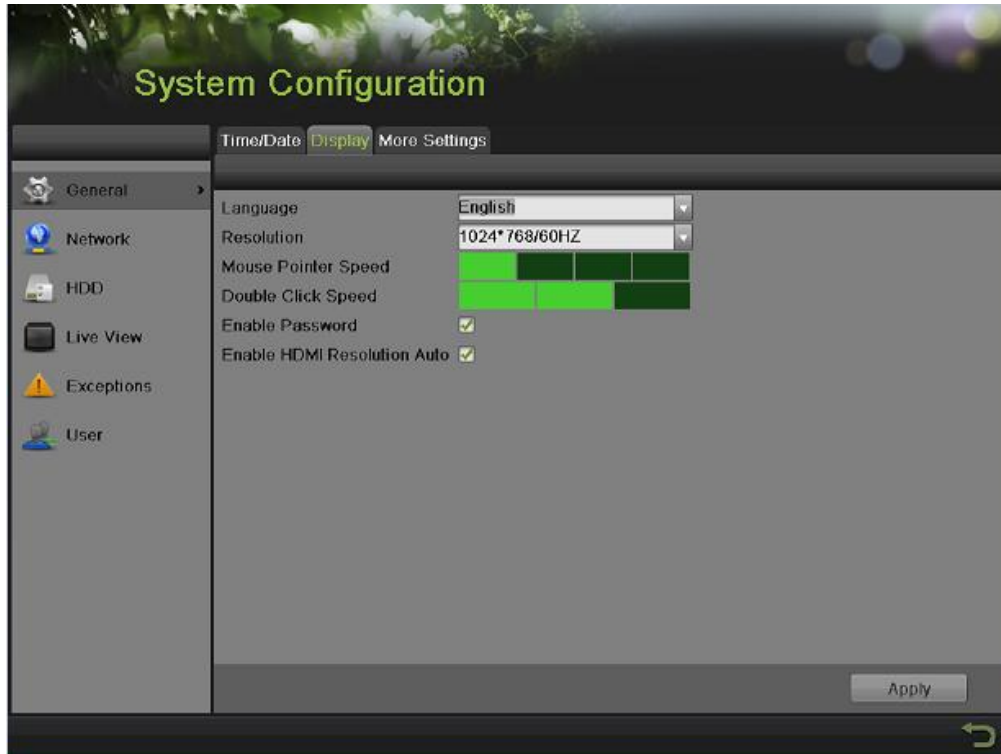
System Configuration

Time/Date Display More Settings

General

Network

HDD

Live View

Exceptions

User

Language English

Resolution 1024*768/60HZ

Mouse Pointer Speed

Double Click Speed

Enable Password

Enable HDMI Resolution Auto

Apply